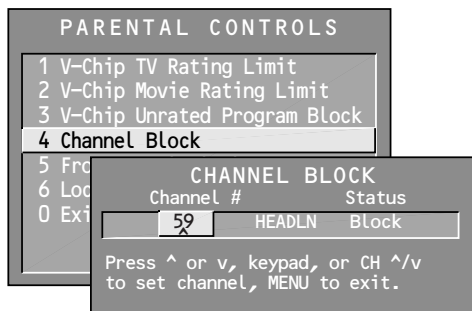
PARENTAL CONTROLS

1 V-Chip TV Rating Limit
2 V-Chip Movie Rating Limit
3 V-Chip Unrated Program Block
4 Channel Block
5 Fro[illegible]
6 Loc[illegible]
0 Exi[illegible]

CHANNEL BLOCK

| Channel # | | Status |
|---|---|---|
| 59 | HEADLN | Block |

Press ^ or v, keypad, or CH ^/v to set channel, MENU to exit.